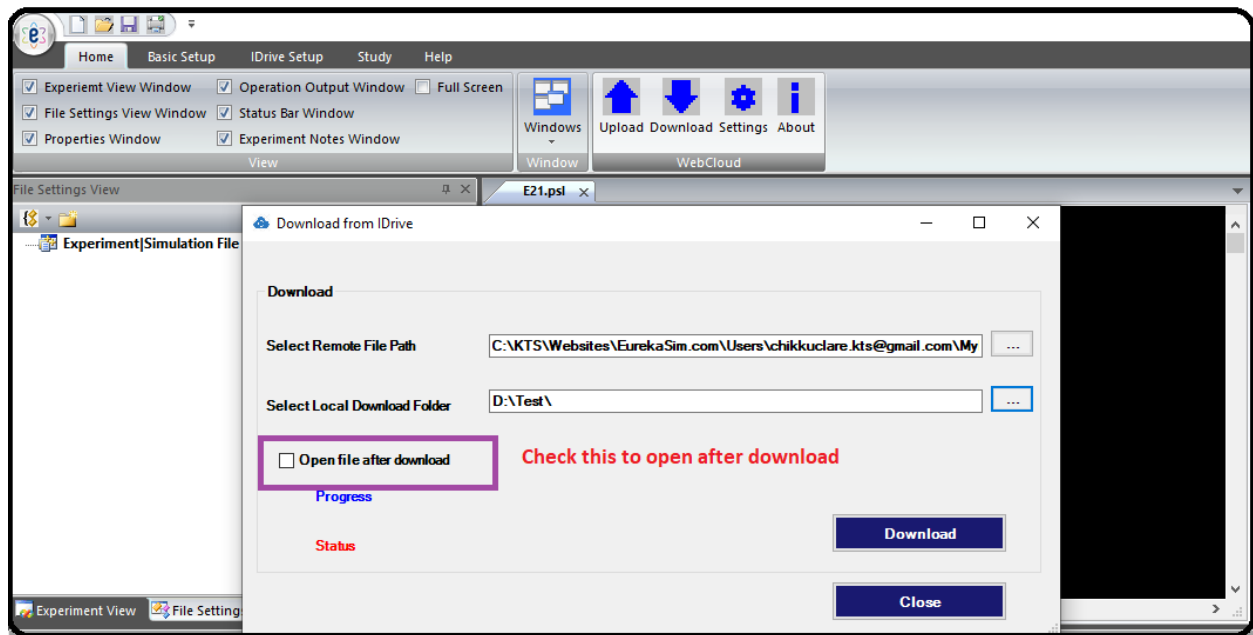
Home Basic Setup IDrive Setup Study Help

Experiemt View Window
File Settings View Window
Properties Window
Operation Output Window
Status Bar Window
Experiment Notes Window
Full Screen
View

Windows
Window

Upload Download Settings About
WebCloud

File Settings View

Experiment|Simulation File

E21.psl

Download from IDrive

Download

Select Remote File Path
C:\KTS\Websites\EurekaSim.com\Users\chikkuclare.kts@gmail.com\My
...

Select Local Download Folder
D:\Test\
...

Open file after download

Check this to open after download

Progress

Status

Download

Close

Experiment View
File Settings